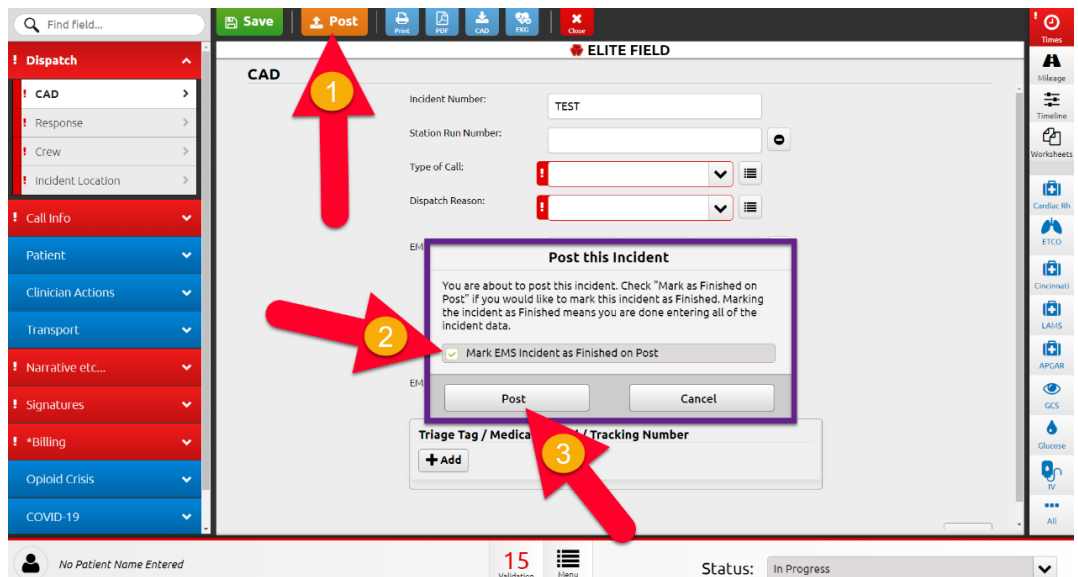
Find field...

Save
Post
Print
PDF
CAD
EKG
Close

Times
Mileage
Timeline
Worksheets
Cardiac Rh
ETCO
Cincinnati
LAMS
APGAR
GCS
Glucose
IV
All

! Dispatch
! CAD
! Response
! Crew
! Incident Location
! Call Info
Patient
Clinician Actions
Transport
! Narrative etc...
! Signatures
! *Billing
Opioid Crisis
COVID-19

ELITE FIELD

CAD

1

Incident Number:
TEST
Station Run Number:
Type of Call:
!
Dispatch Reason:
!
EM

Post this Incident

You are about to post this incident. Check "Mark as Finished on Post" if you would like to mark this incident as Finished. Marking the incident as Finished means you are done entering all of the incident data.

2

Mark EMS Incident as Finished on Post

EM

Post
Cancel

Triage Tag / Medica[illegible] / Tracking Number
Add

3

No Patient Name Entered
15
Validation
Menu
Status:
In Progress